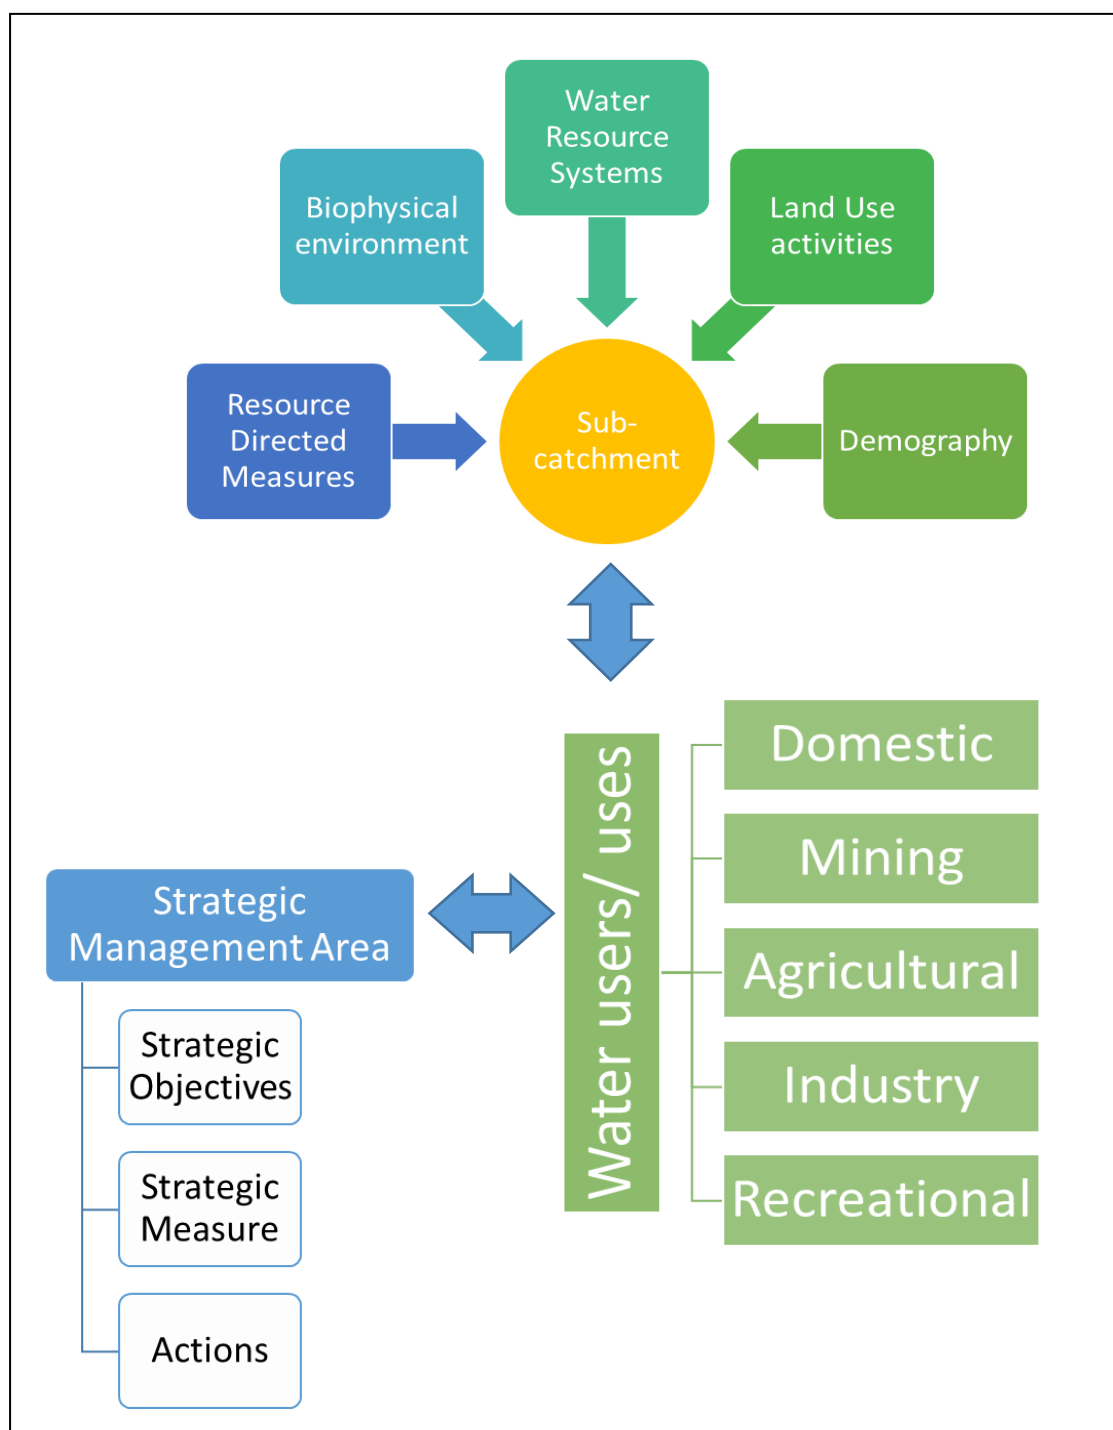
Water Resource Systems

Biophysical environment

Land Use activities

Resource Directed Measures

Sub-catchment

Demography

Water users/ uses

Domestic

Mining

Agricultural

Industry

Recreational

Strategic Management Area

Strategic Objectives

Strategic Measure

Actions